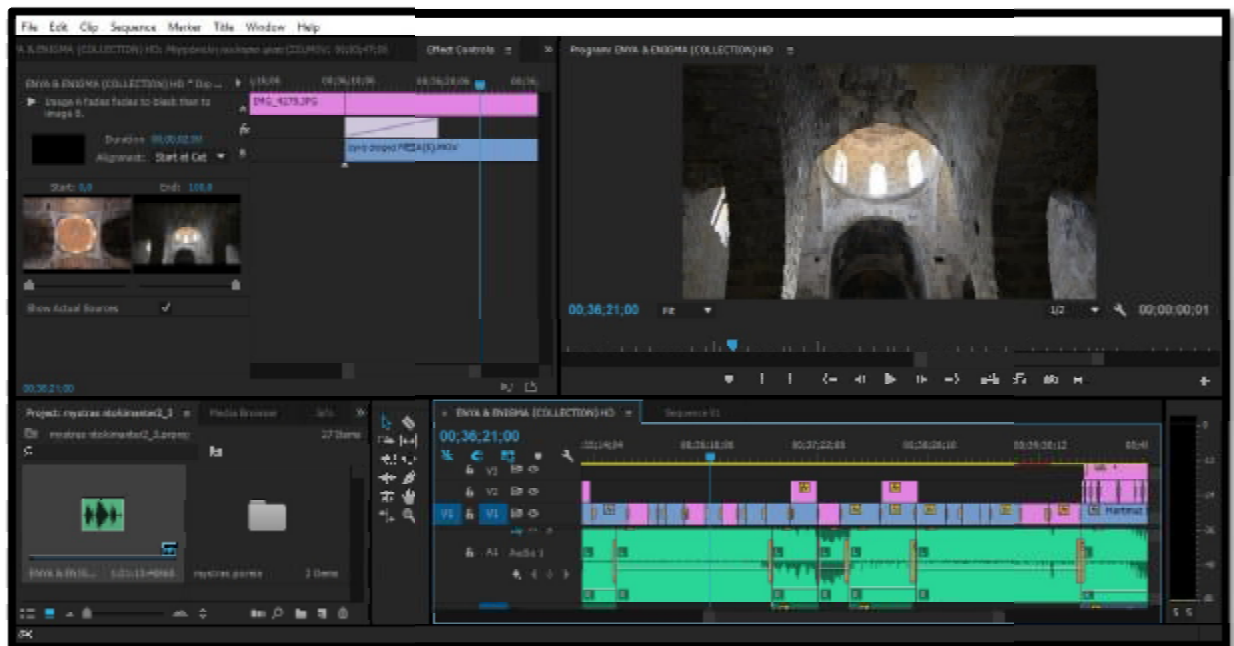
File Edit Clip Sequence Marker Title Window Help

A & ENIGMA (COLLECTION) HD: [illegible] Effect Controls

ENYA & ENIGMA (COLLECTION) HD * Dip ...

Image 4 fades to black then to image 5.

Duration 00;00;02;00

Alignment: Start at Cut

Start: 0,0

End: 100,0

Show Actual Sources

00;36;21;00

IMG_4278.JPG

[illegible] MEGA(E).MOV

Program: ENYA & ENIGMA (COLLECTION) HD

00;36;21;00

Fit

1/2

00;00;00;01

Project: mystras ntokimanter2_3

Media Browser

Info

mystras ntokimanter2_3.prproj

27 Items

ENYA & ENIG...

1;21;13;HD048

mystras portes

2 Items

ENYA & ENIGMA (COLLECTION) HD

Sequence 01

00;36;21;00

V3

V2

V1

V1

A1

Audio 1

Martinut